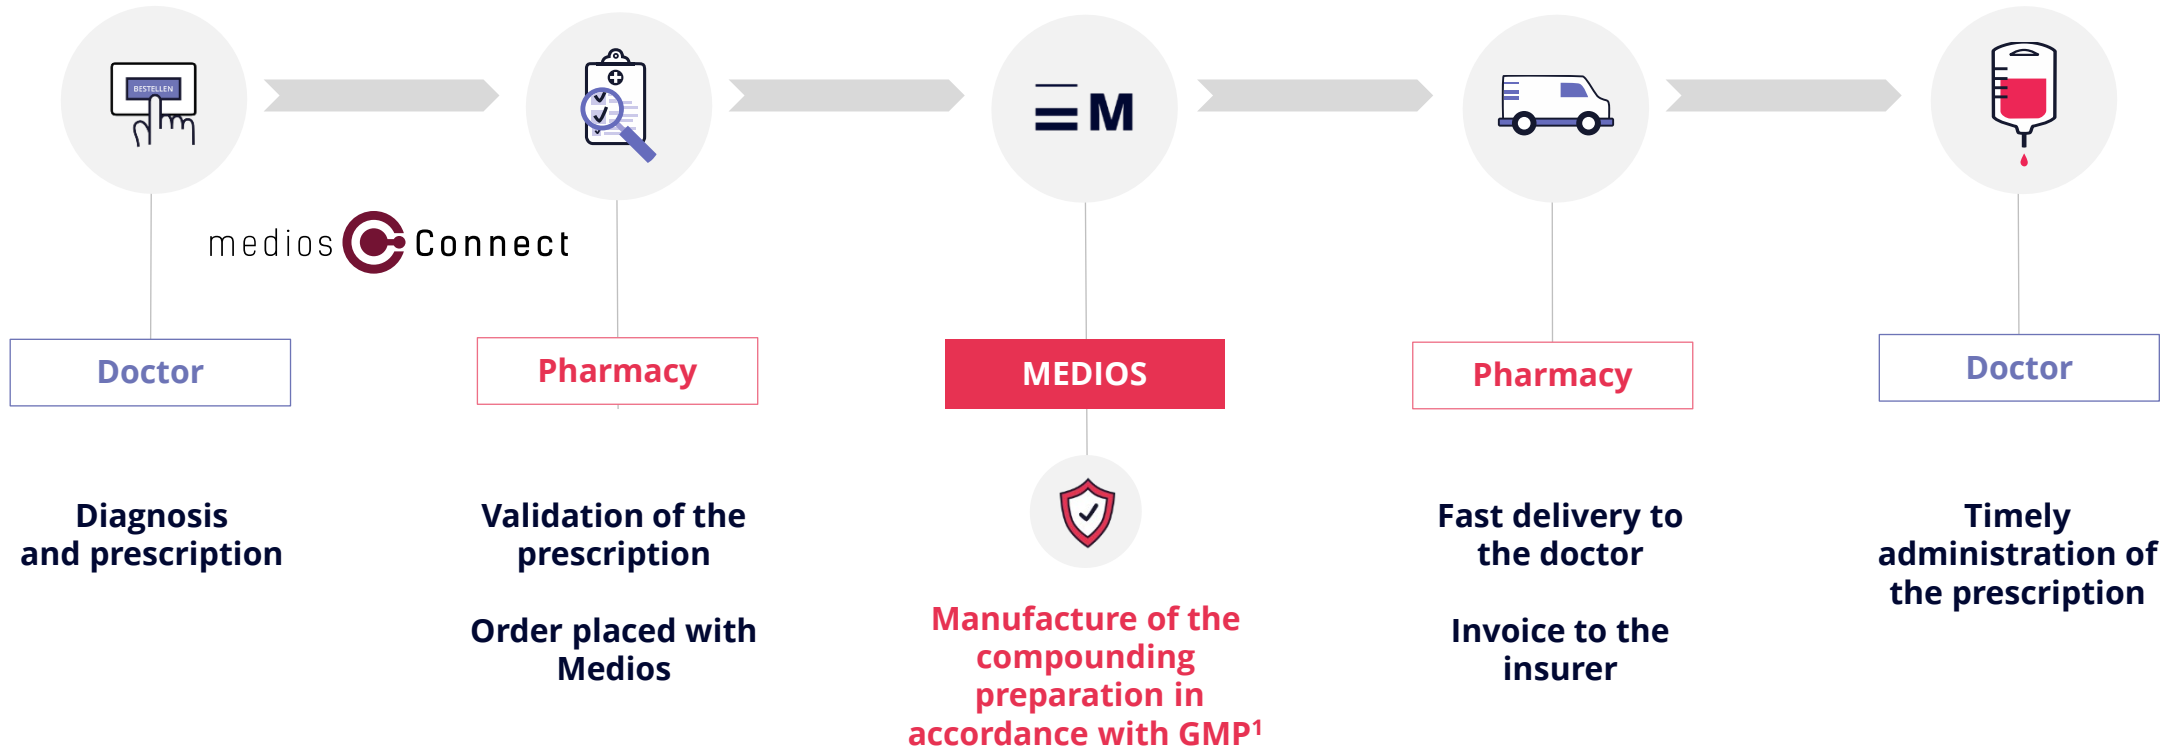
BESTELLEN

M

medios Connect

Doctor

Pharmacy

MEDIOS

Pharmacy

Doctor

Diagnosis and prescription

Validation of the prescription

Order placed with Medios

Manufacture of the compounding preparation in accordance with GMP¹

Fast delivery to the doctor

Invoice to the insurer

Timely administration of the prescription